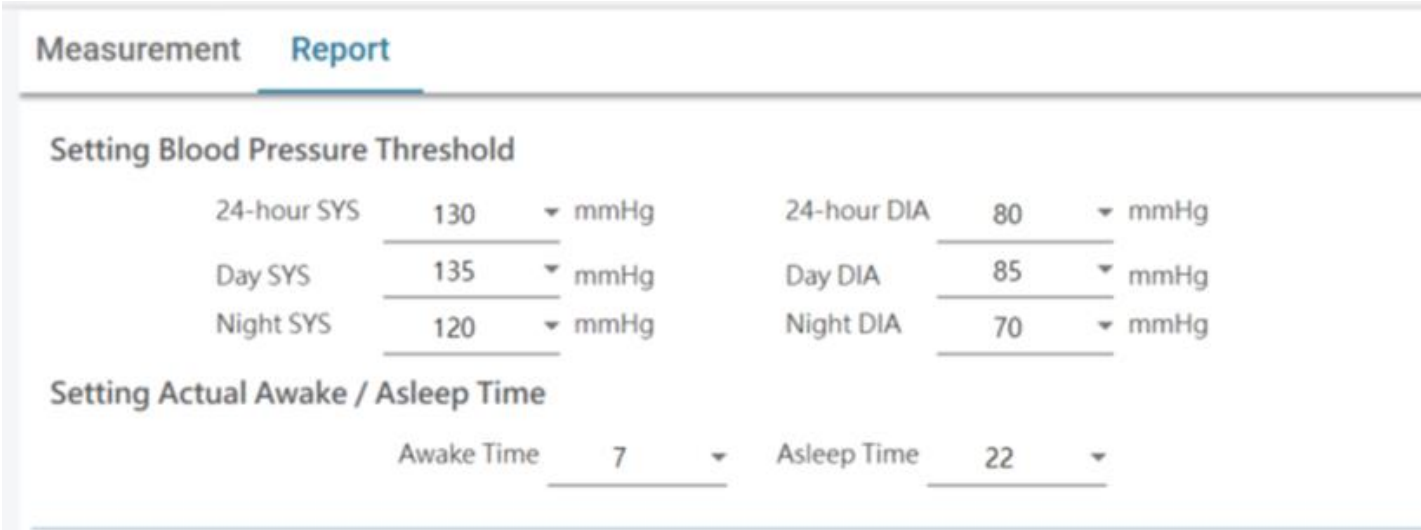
Measurement Report

Setting Blood Pressure Threshold

24-hour SYS 130 mmHg 24-hour DIA 80 mmHg
Day SYS 135 mmHg Day DIA 85 mmHg
Night SYS 120 mmHg Night DIA 70 mmHg

Setting Actual Awake / Asleep Time

Awake Time 7 Asleep Time 22